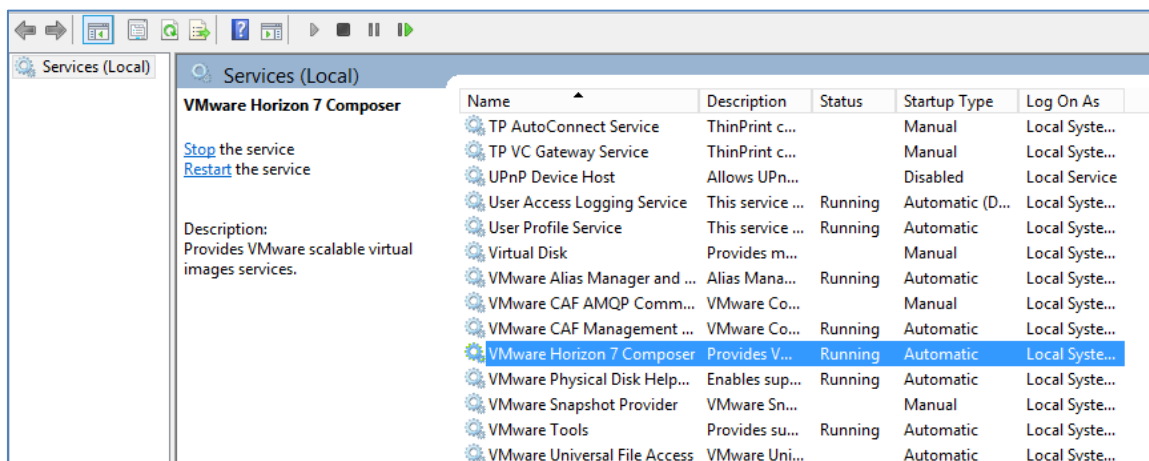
Services (Local)

Services (Local)

VMware Horizon 7 Composer

Stop the service
Restart the service

Description:
Provides VMware scalable virtual images services.

| Name | Description | Status | Startup Type | Log On As |
|---|---|---|---|---|
| TP AutoConnect Service | ThinPrint c... | | Manual | Local Syste... |
| TP VC Gateway Service | ThinPrint c... | | Manual | Local Syste... |
| UPnP Device Host | Allows UPn... | | Disabled | Local Service |
| User Access Logging Service | This service ... | Running | Automatic (D... | Local Syste... |
| User Profile Service | This service ... | Running | Automatic | Local Syste... |
| Virtual Disk | Provides m... | | Manual | Local Syste... |
| VMware Alias Manager and ... | Alias Mana... | Running | Automatic | Local Syste... |
| VMware CAF AMQP Comm... | VMware Co... | | Manual | Local Syste... |
| VMware CAF Management ... | VMware Co... | Running | Automatic | Local Syste... |
| VMware Horizon 7 Composer | Provides V... | Running | Automatic | Local Syste... |
| VMware Physical Disk Help... | Enables sup... | Running | Automatic | Local Syste... |
| VMware Snapshot Provider | VMware Sn... | | Manual | Local Syste... |
| VMware Tools | Provides su... | Running | Automatic | Local Syste... |
| VMware Universal File Access | VMware Uni... | | Automatic | Local Syste... |